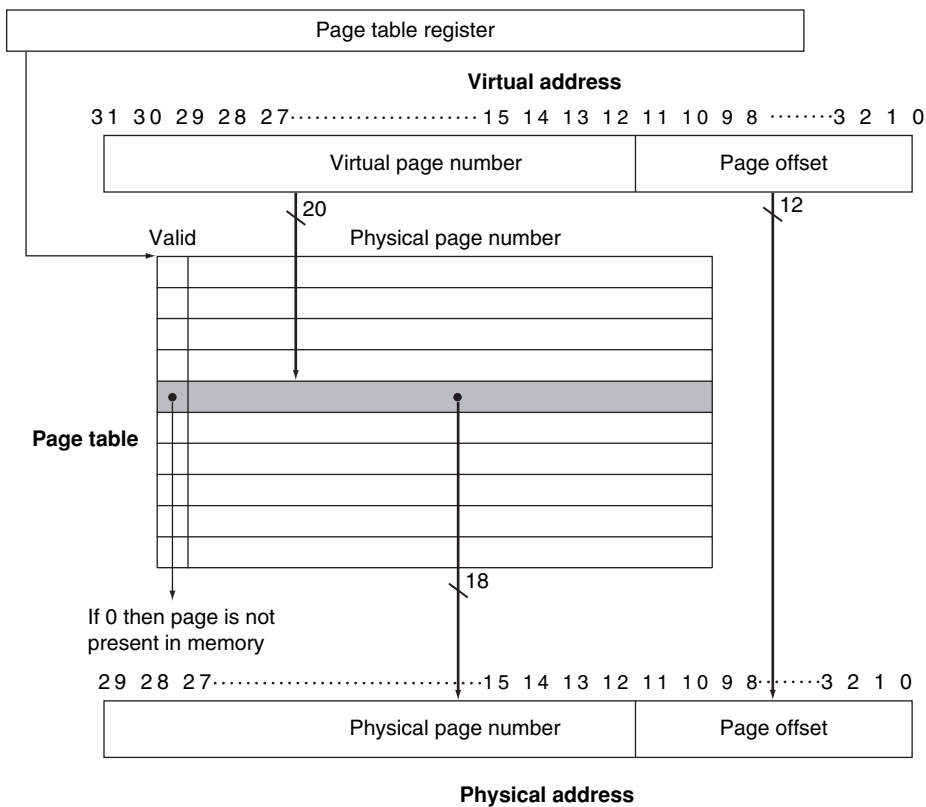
Page table register

Virtual address

31 30 29 28 27 ··· 15 14 13 12 11 10 9 8 ··· 3 2 1 0

Virtual page number

Page offset

20

12

Valid

Physical page number

Page table

18

If 0 then page is not present in memory

29 28 27 ··· 15 14 13 12 11 10 9 8 ··· 3 2 1 0

Physical page number

Page offset

Physical address